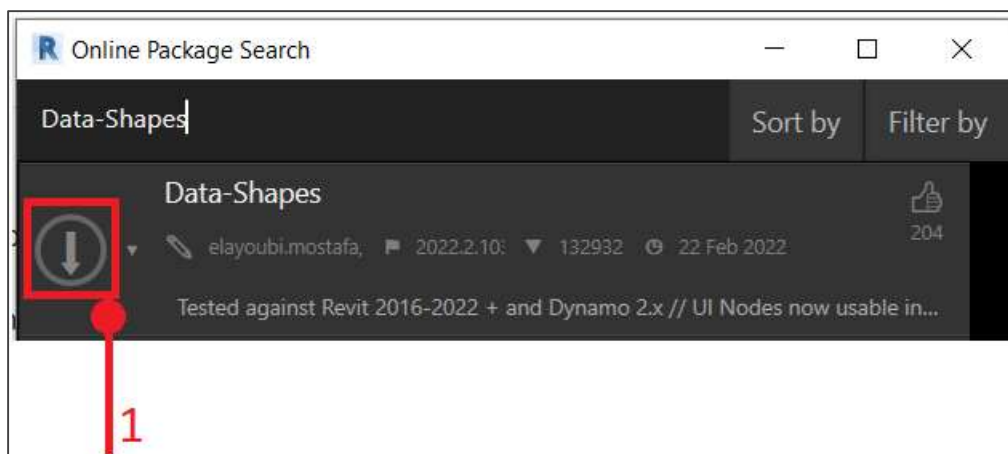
R Online Package Search

Data-Shapes

Sort by

Filter by

Data-Shapes

elayoubi.mostafa, 2022.2.10: 132932 22 Feb 2022

204

Tested against Revit 2016-2022 + and Dynamo 2.x // UI Nodes now usable in...

1